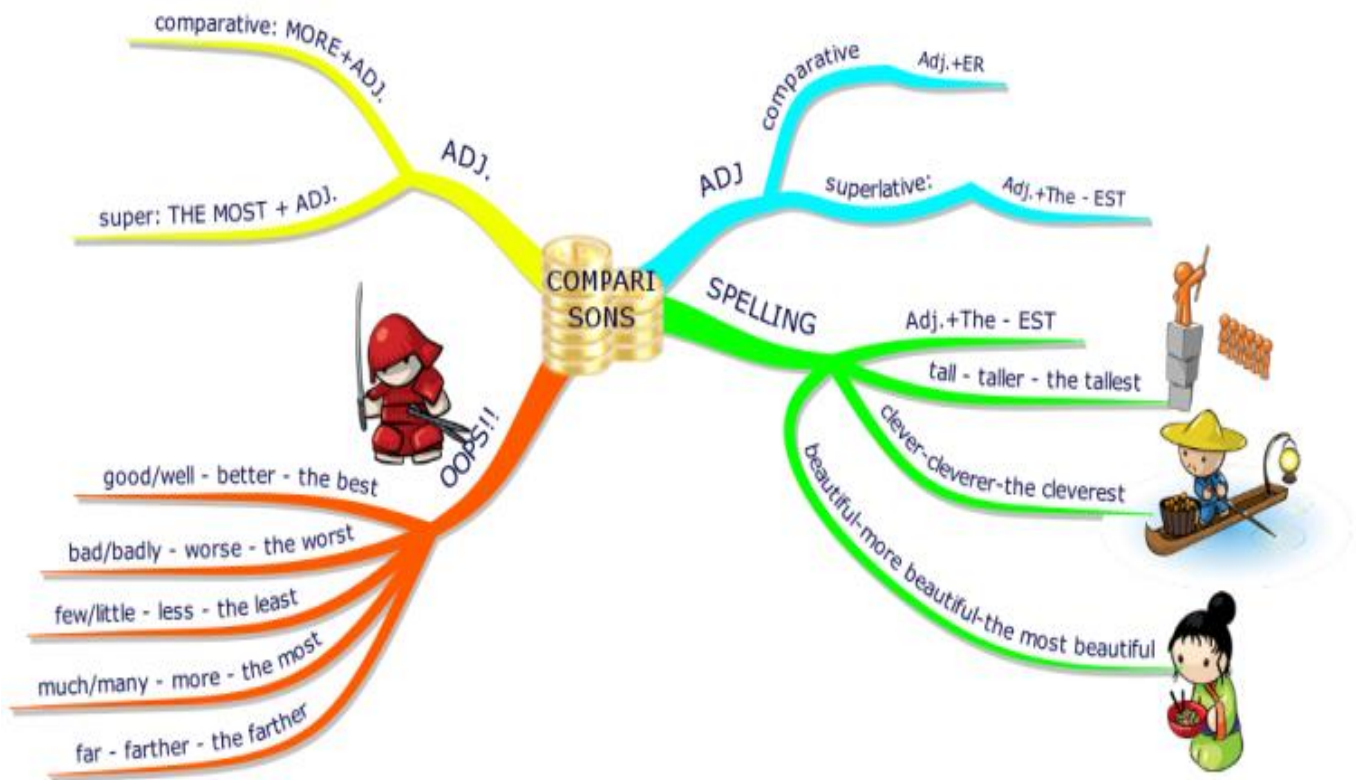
COMPARI SONS

ADJ.
comparative: MORE+ADJ.
super: THE MOST + ADJ.

ADJ
comparative
Adj.+ER
superlative:
Adj.+The - EST

SPELLING
Adj.+The - EST
tall - taller - the tallest
clever-cleverer-the cleverest
beautiful-more beautiful-the most beautiful

OOPS!!
good/well - better - the best
bad/badly - worse - the worst
few/little - less - the least
much/many - more - the most
far - farther - the farther